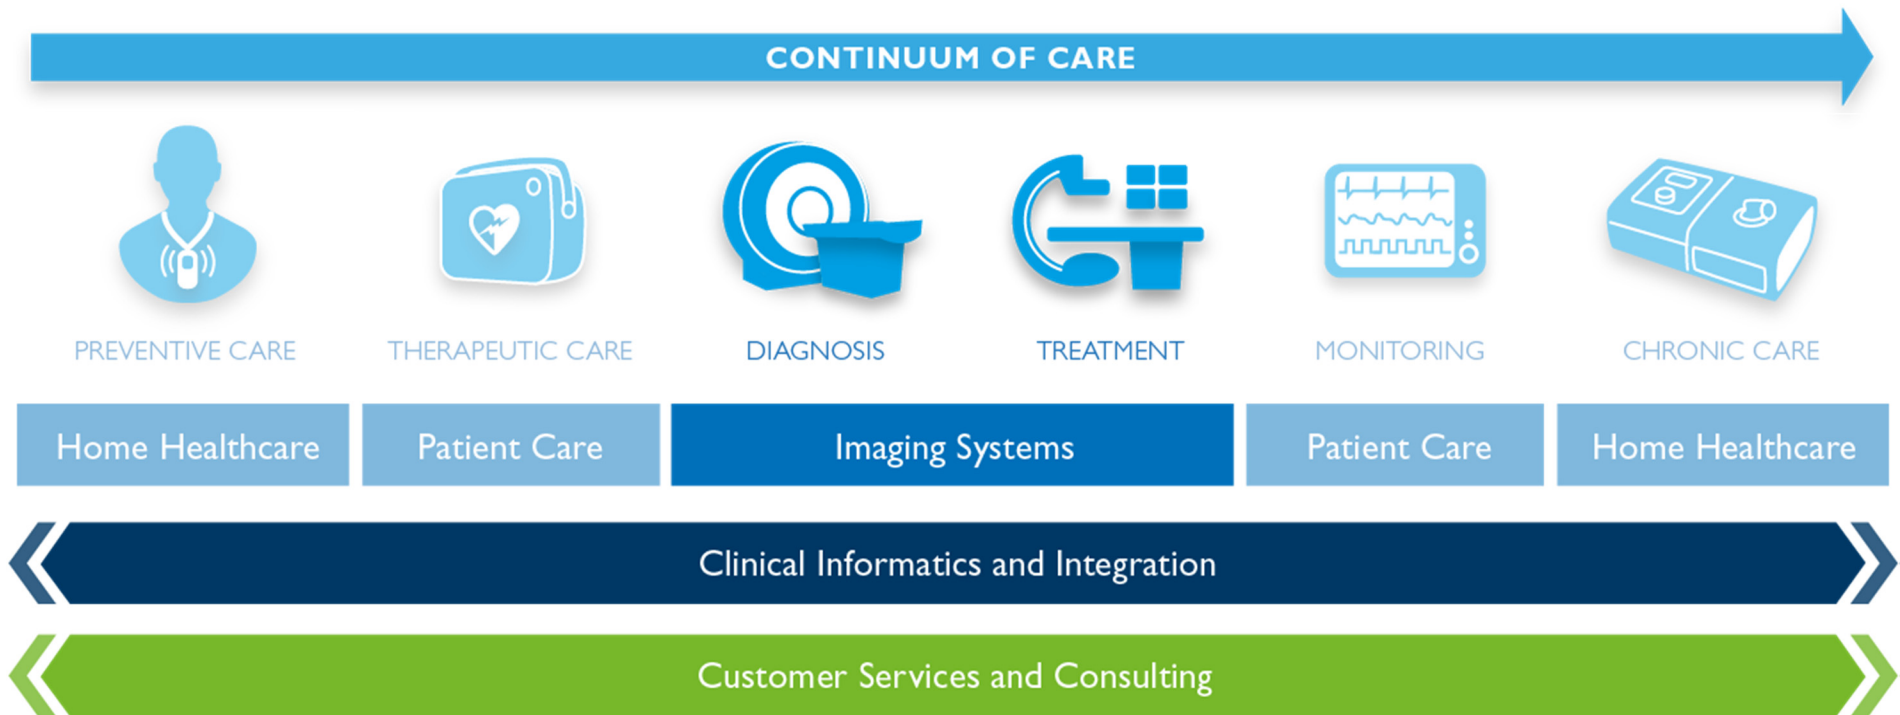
CONTINUUM OF CARE

PREVENTIVE CARE

THERAPEUTIC CARE

DIAGNOSIS

TREATMENT

MONITORING

CHRONIC CARE

Home Healthcare

Patient Care

Imaging Systems

Patient Care

Home Healthcare

Clinical Informatics and Integration

Customer Services and Consulting